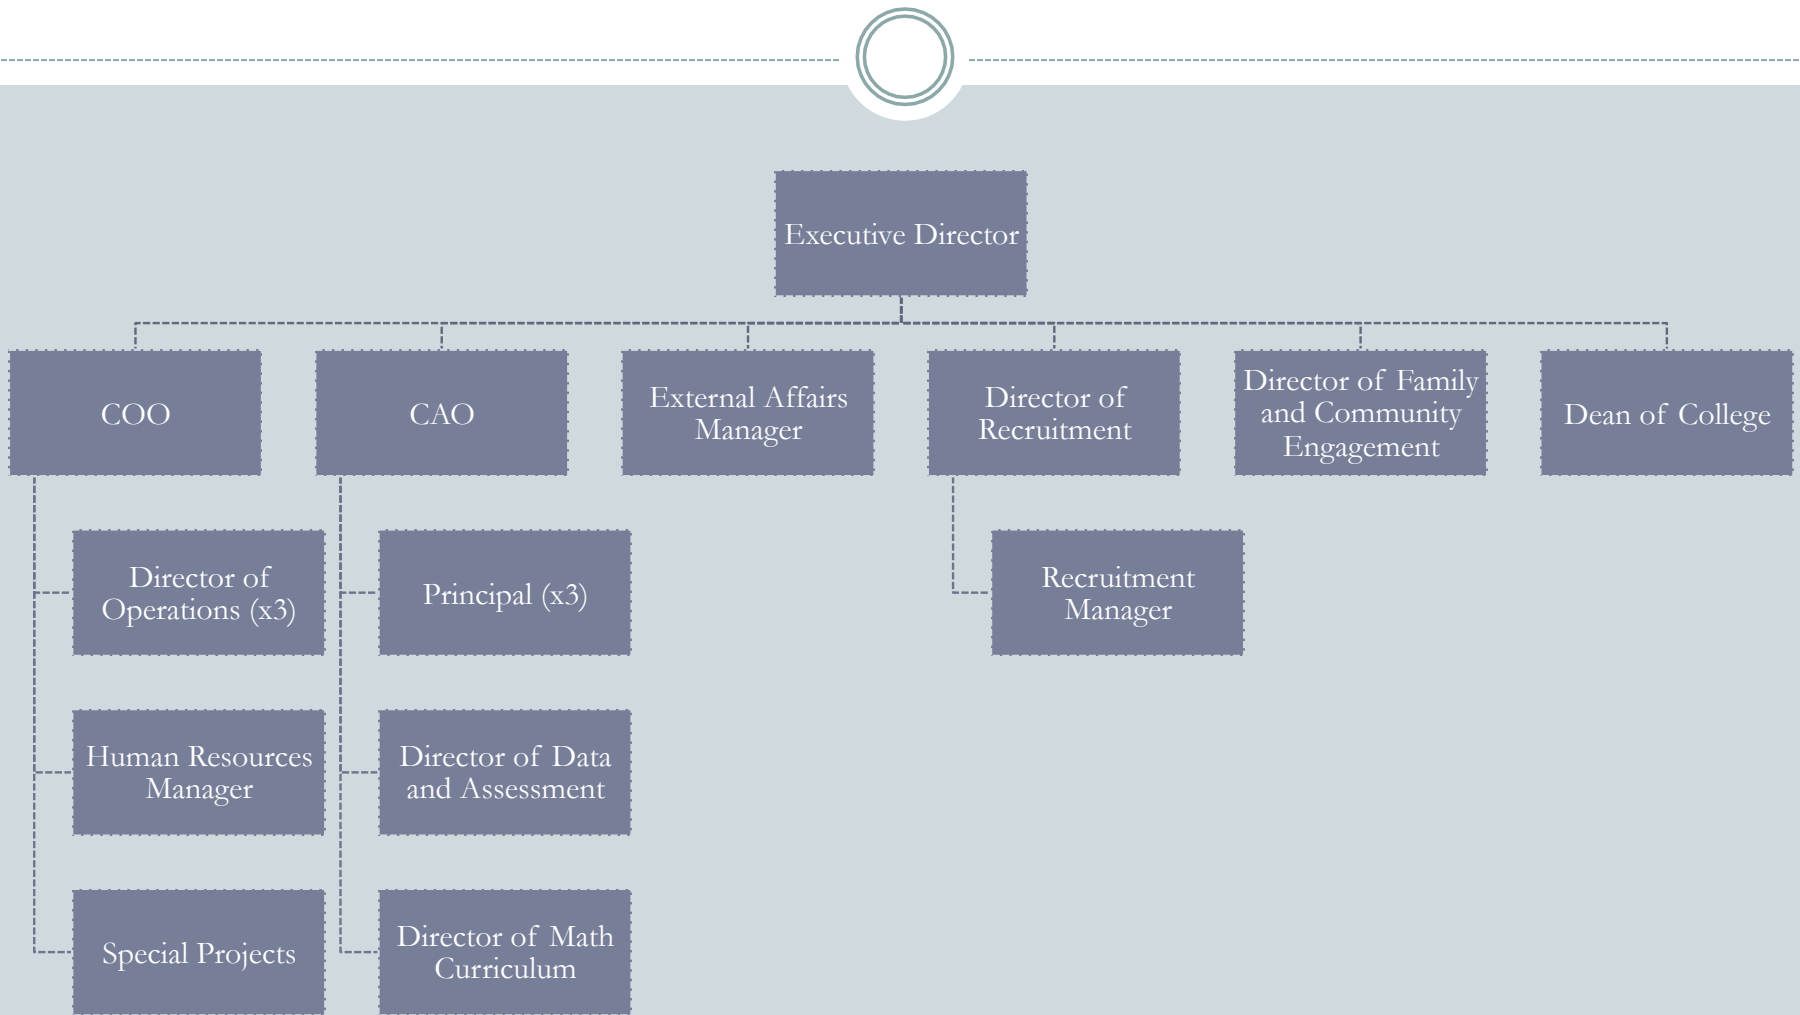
Executive Director

COO

CAO

External Affairs Manager

Director of Recruitment

Director of Family and Community Engagement

Dean of College

Director of Operations (x3)

Human Resources Manager

Special Projects

Principal (x3)

Director of Data and Assessment

Director of Math Curriculum

Recruitment Manager